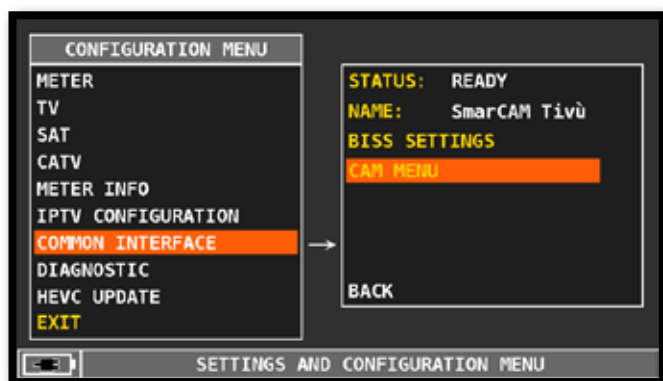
CONFIGURATION MENU
METER
TV
SAT
CATV
METER INFO
IPTV CONFIGURATION
COMMON INTERFACE
DIAGNOSTIC
HEVC UPDATE
EXIT

STATUS: READY
NAME: SmarCAM Tivù
BISS SETTINGS
CAM MENU

BACK

SETTINGS AND CONFIGURATION MENU